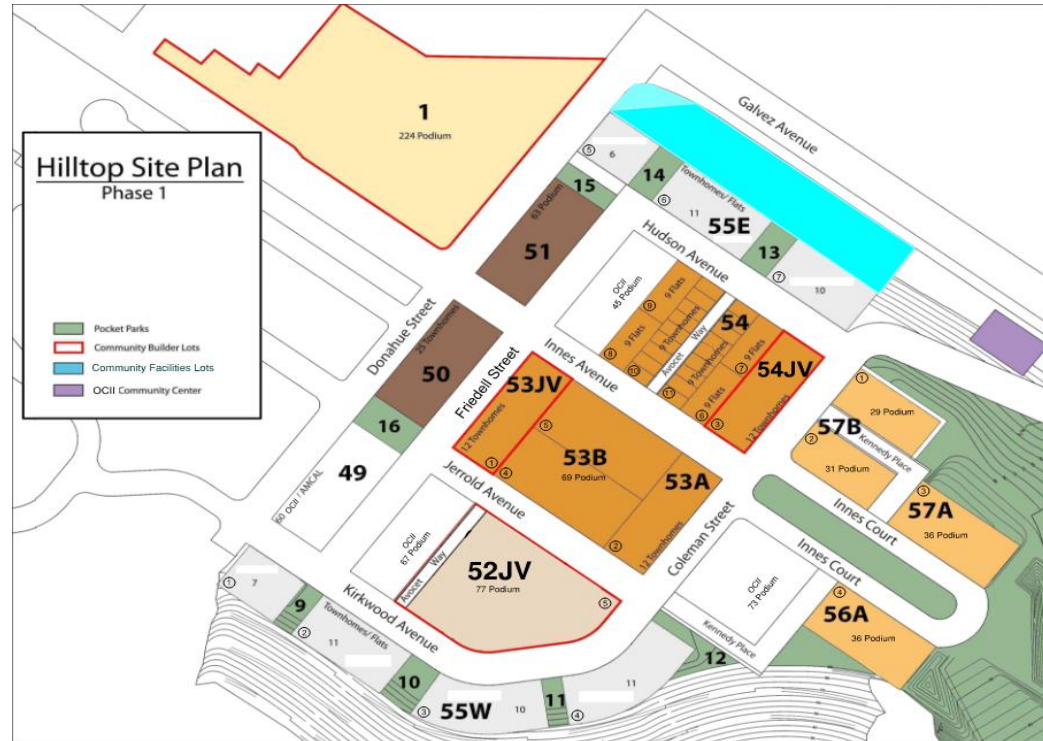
Hilltop Site Plan
Phase 1

Pocket Parks
Community Builder Lots
Community Facilities Lots
OCII Community Center

1
224 Podium

Galvez Avenue

5 6
15
14
6 Townhomes/ Flats
11
55E
13
7 10

63 Podium
51

Hudson Avenue

OCII
45 Podium
9 Flats
9 Flats
9 Townhomes
Avocet Way
9 Townhomes
9 Flats
9 Flats
54
54JV
8 10 11 9 8 7 3
12 Townhomes

Donahue Street
23 Townhomes
50

Friedell Street
53JV
12 Townhomes
1 4 6

Innes Avenue

53B
69 Podium
53A
12 Townhomes
2

16

49
60 OCII / AMCAL

Jerrold Avenue

OCII
67 Podium
Avocet Way
52JV
77 Podium
5

Coleman Street

1 29 Podium
57B
Kennedy Place
2 31 Podium
3
57A
36 Podium
Innes Court
Innes Court

OCII
73 Podium
Kennedy Place
4
56A
36 Podium

1 7
9
2 Townhomes/ Flats
11
Kirkwood Avenue
10
3 55W 10
11
4 11
12